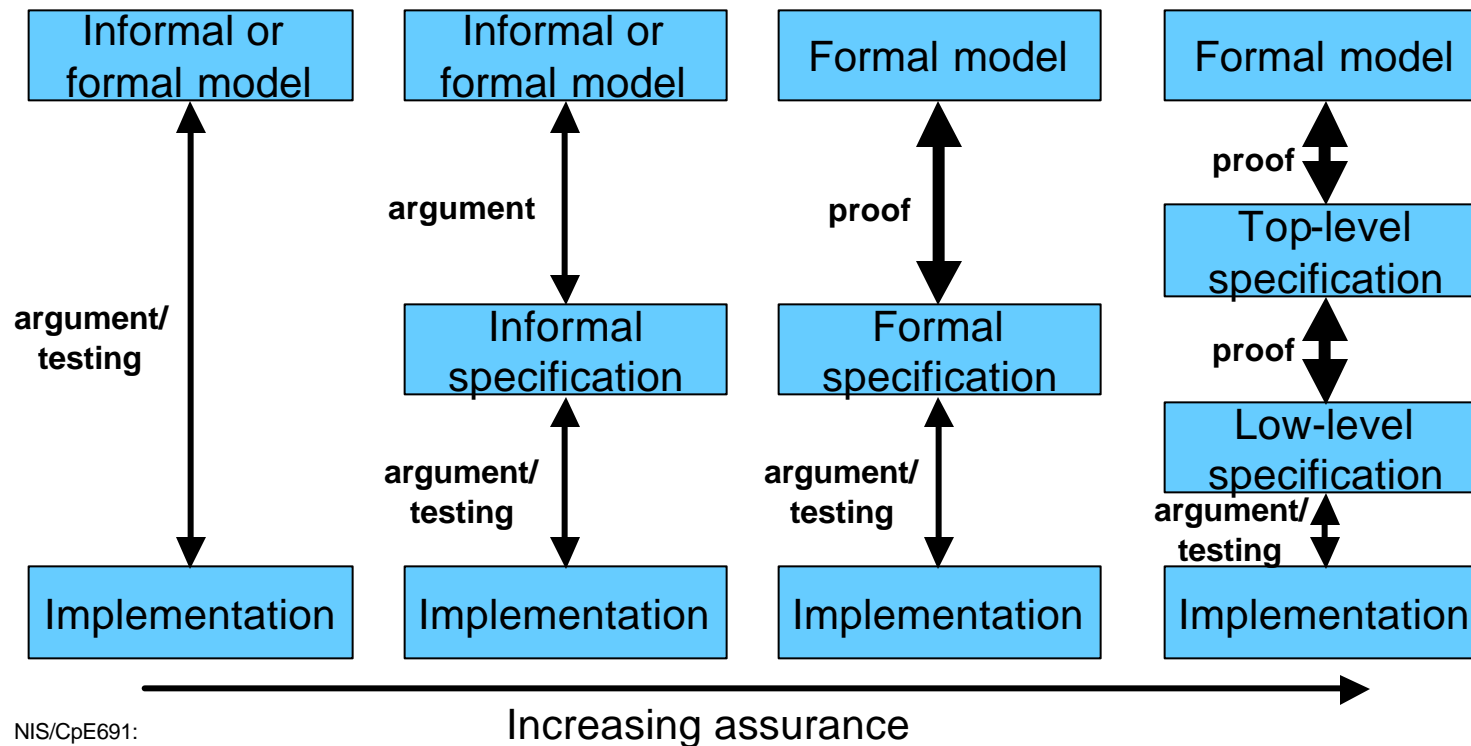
Informal or formal model

argument/ testing

Implementation

Informal or formal model

argument

Informal specification

argument/ testing

Implementation

Formal model

proof

Formal specification

argument/ testing

Implementation

Formal model

proof

Top-level specification

proof

Low-level specification

argument/ testing

Implementation

Increasing assurance

NIS/CpE691: